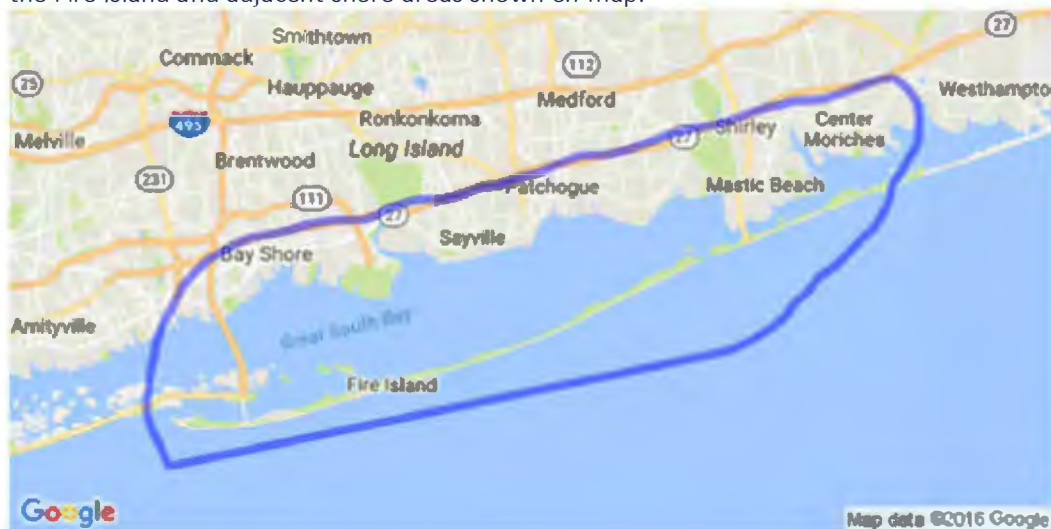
the Fire Island and adjacent shore areas shown on map.

Smithtown
Commack
25
112
27
Hauppauge
Medford
Westhampto
495
Ronkonkoma
Shirley
Center Moriches
Melville
Long Island
27
Brentwood
231
111
Patchogue
Mastic Beach
27
Sayville
Bay Shore
Amityville
Great South Bay
Fire Island
Google
Map data ©2016 Google